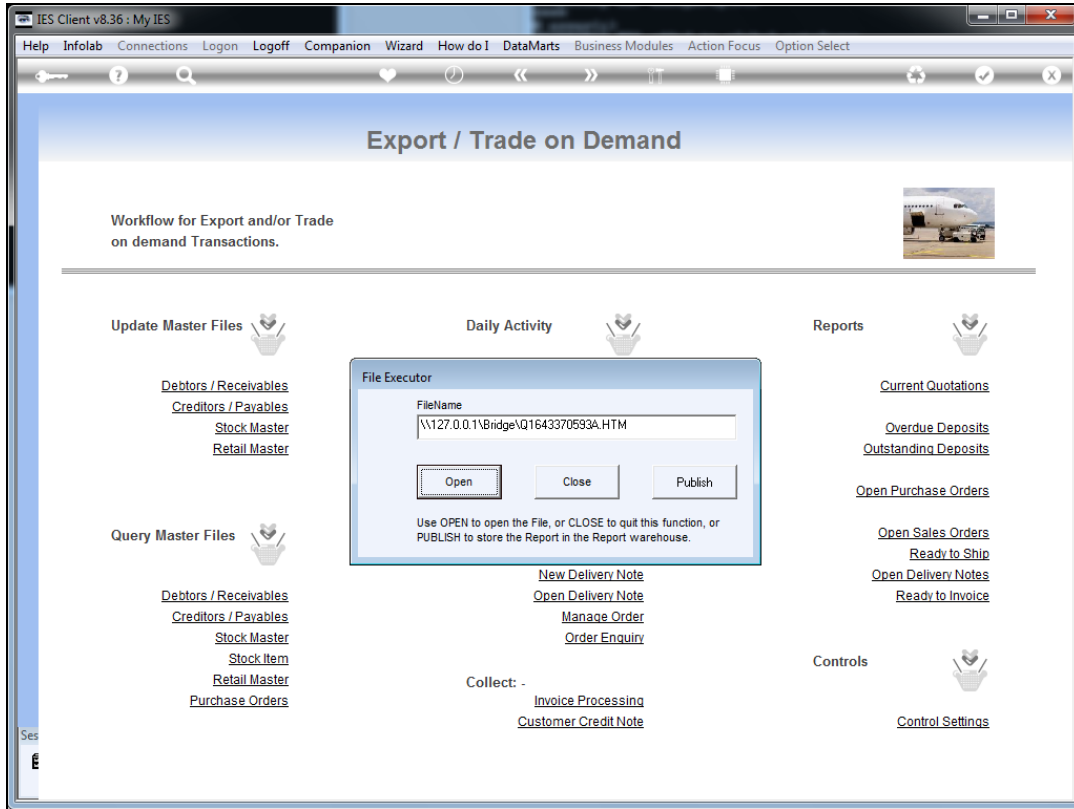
IES Client v8.36 : My IES

Help Infolab Connections Logon Logoff Companion Wizard How do I DataMarts Business Modules Action Focus Option Select

Export / Trade on Demand

Workflow for Export and/or Trade on demand Transactions.

Update Master Files

Debtors / Receivables
Creditors / Payables
Stock Master
Retail Master

Query Master Files

Debtors / Receivables
Creditors / Payables
Stock Master
Stock Item
Retail Master
Purchase Orders

Daily Activity

File Executor

FileName

\\127.0.0.1\Bridge\Q1643370593A.HTM

Open Close Publish

Use OPEN to open the File, or CLOSE to quit this function, or PUBLISH to store the Report in the Report warehouse.

New Delivery Note
Open Delivery Note
Manage Order
Order Enquiry

Collect: -

Invoice Processing
Customer Credit Note

Reports

Current Quotations

Overdue Deposits
Outstanding Deposits

Open Purchase Orders

Open Sales Orders
Ready to Ship
Open Delivery Notes
Ready to Invoice

Controls

Control Settings

Ses